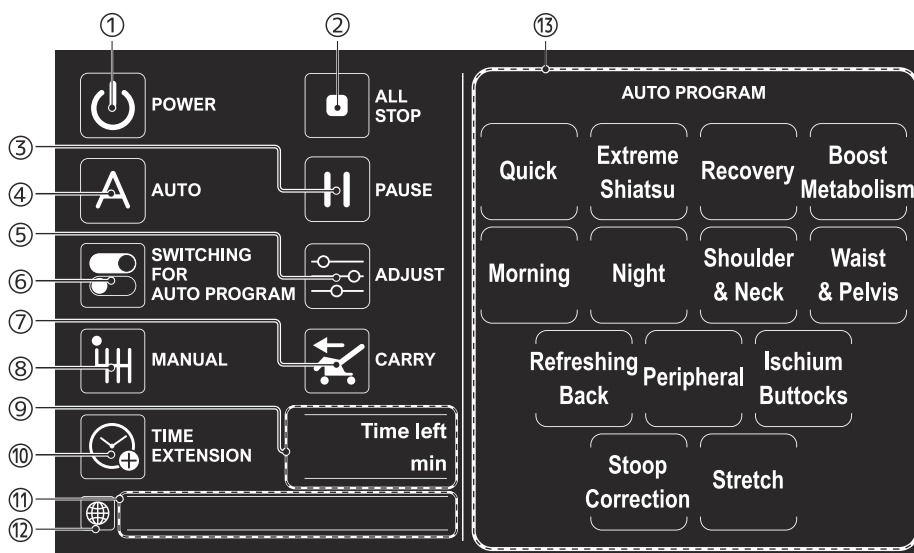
①
②
⑬

POWER

ALL STOP

AUTO PROGRAM

Quick
Extreme Shiatsu
Recovery
Boost Metabolism

③
④
AUTO
PAUSE

⑤
⑥
SWITCHING FOR AUTO PROGRAM
ADJUST

Morning
Night
Shoulder & Neck
Waist & Pelvis

⑦
⑧
MANUAL
CARRY

Refreshing Back
Peripheral
Ischium Buttocks

⑨
⑩
TIME EXTENSION

Time left
min

Stoop Correction
Stretch

⑪
⑫